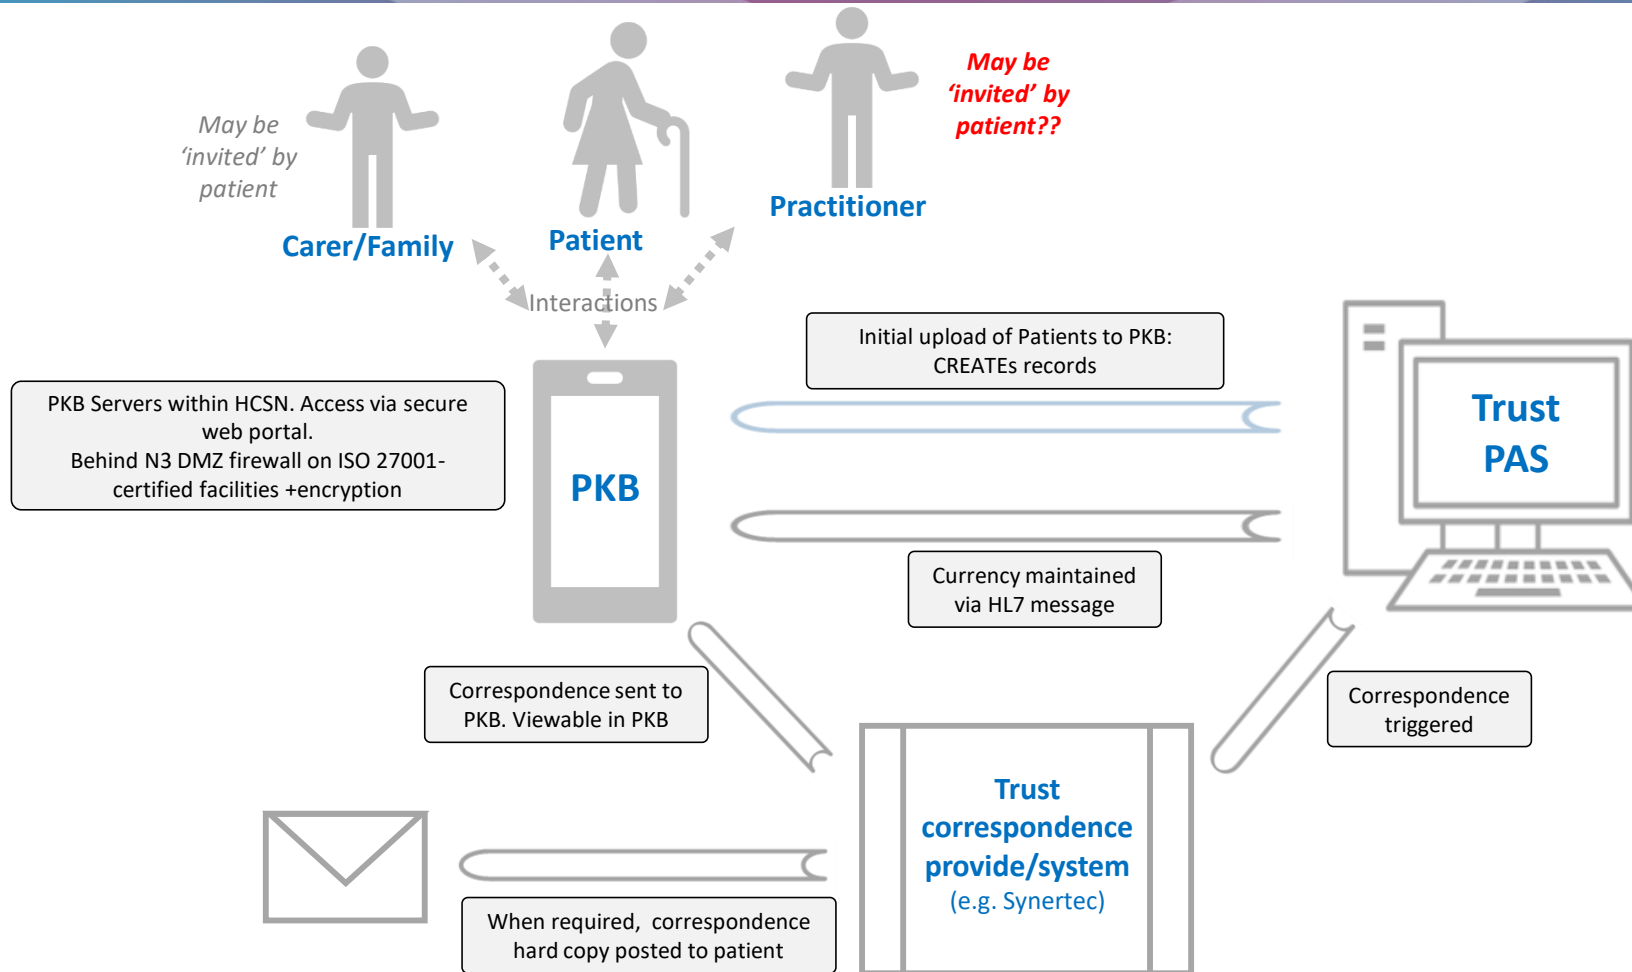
May be 'invited' by patient

Carer/Family

Patient

Practitioner

May be 'invited' by patient??

Interactions

Initial upload of Patients to PKB: CREATEs records

PKB Servers within HCSN. Access via secure web portal.
Behind N3 DMZ firewall on ISO 27001-certified facilities +encryption

PKB

Trust PAS

Currency maintained via HL7 message

Correspondence sent to PKB. Viewable in PKB

Correspondence triggered

Trust correspondence provide/system
(e.g. Synertec)

When required, correspondence hard copy posted to patient